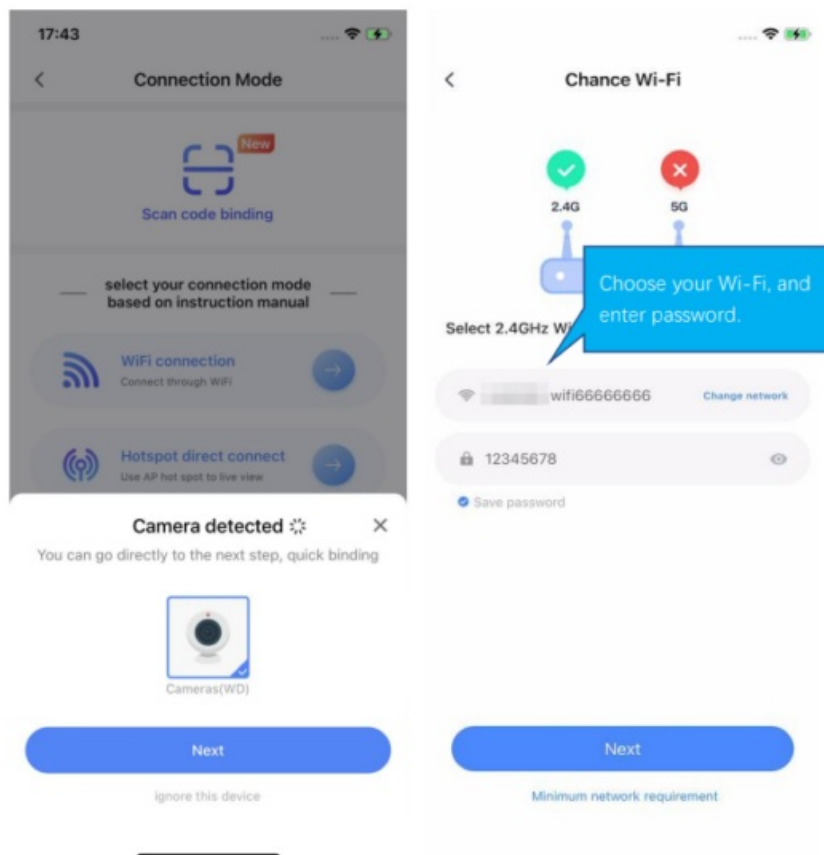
17:43

<

Connection Mode

New

Scan code binding

select your connection mode based on instruction manual

WiFi connection
Connect through WiFi

Hotspot direct connect
Use AP hot spot to live view

Camera detected

You can go directly to the next step, quick binding

Cameras(WD)

Next

ignore this device

<

Chance Wi-Fi

2.4G

5G

Choose your Wi-Fi, and enter password.

Select 2.4GHz Wi

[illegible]wifi66666666

Change network

12345678

Save password

Next

Minimum network requirement